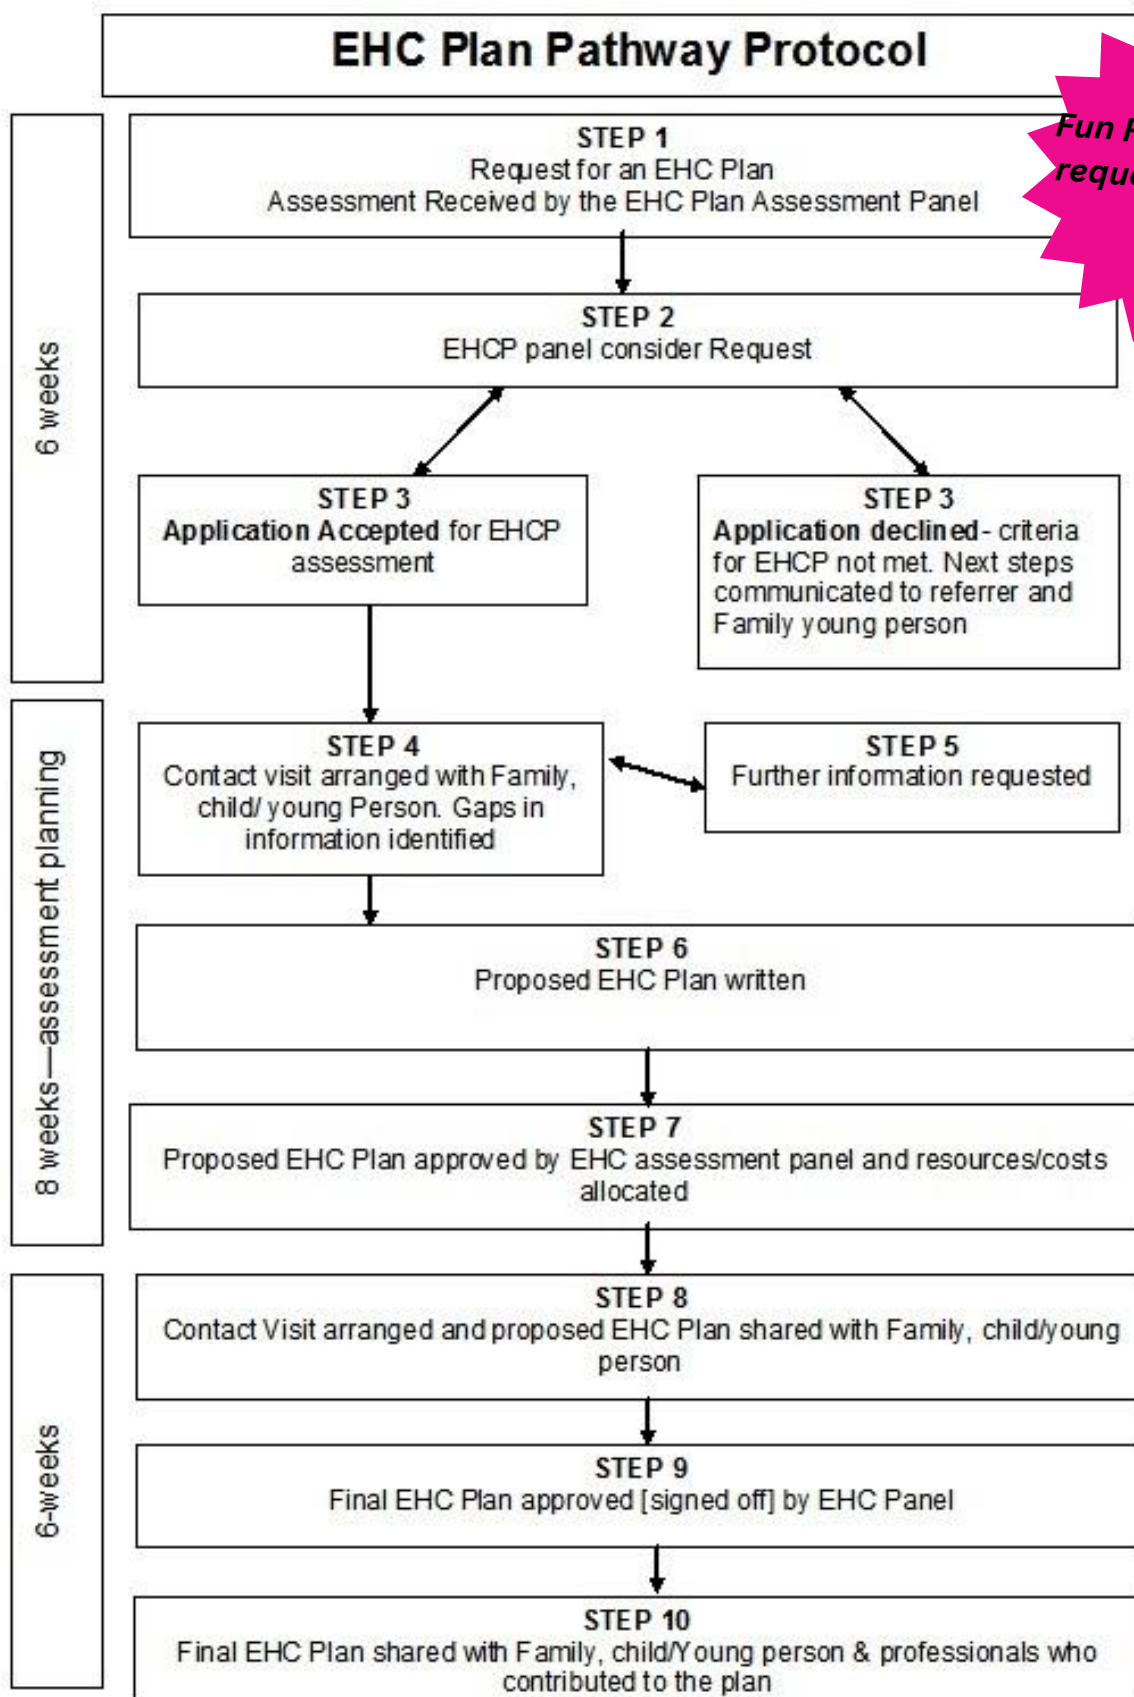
EHC Plan Pathway Protocol

Fun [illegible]
requ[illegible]

6 weeks

STEP 1
Request for an EHC Plan
Assessment Received by the EHC Plan Assessment Panel

STEP 2
EHCP panel consider Request

STEP 3
**Application Accepted** for EHCP assessment

STEP 3
**Application declined** - criteria for EHCP not met. Next steps communicated to referrer and Family young person

8 weeks—assessment planning

STEP 4
Contact visit arranged with Family, child/ young Person. Gaps in information identified

STEP 5
Further information requested

STEP 6
Proposed EHC Plan written

STEP 7
Proposed EHC Plan approved by EHC assessment panel and resources/costs allocated

6-weeks

STEP 8
Contact Visit arranged and proposed EHC Plan shared with Family, child/young person

STEP 9
Final EHC Plan approved [signed off] by EHC Panel

STEP 10
Final EHC Plan shared with Family, child/Young person & professionals who contributed to the plan